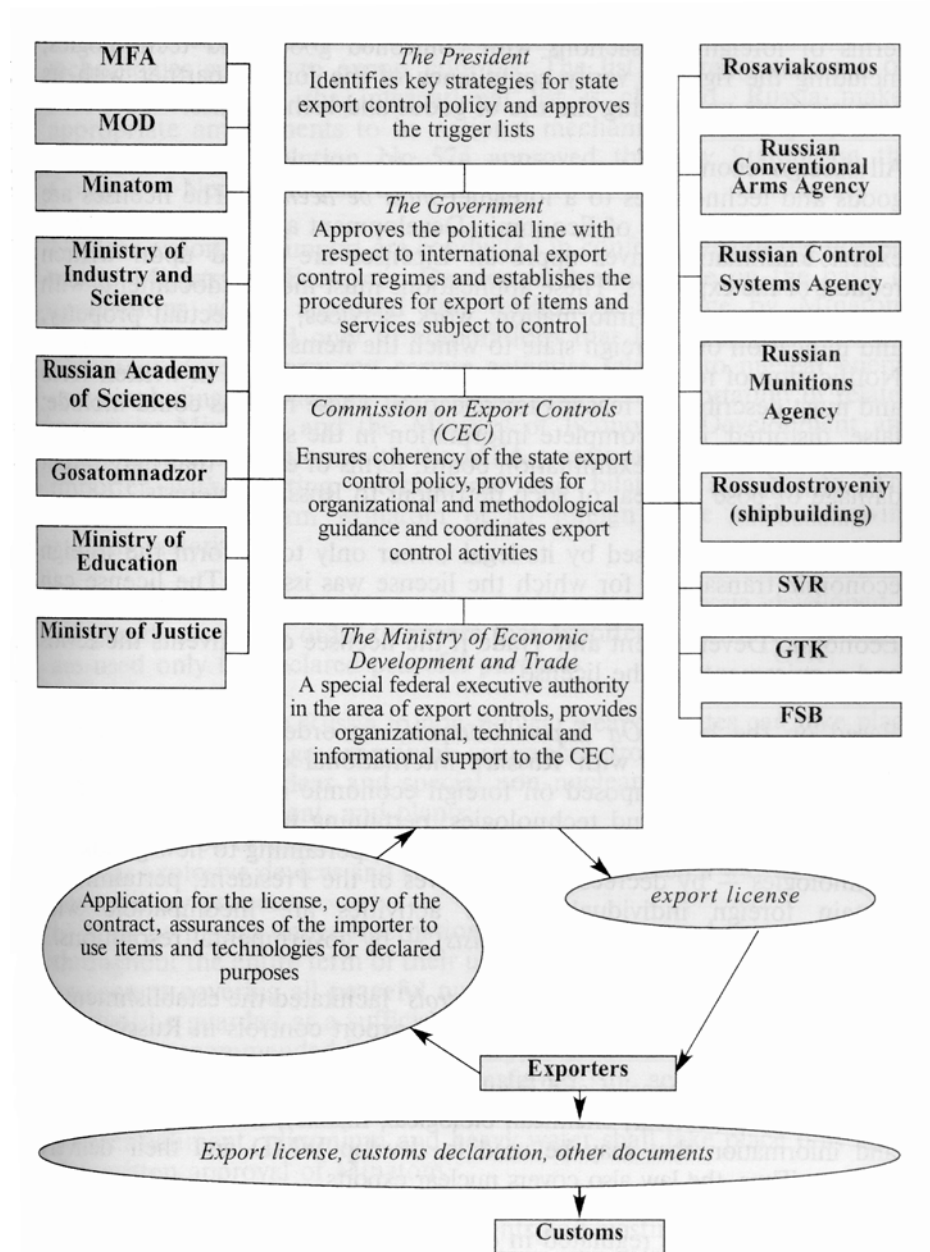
MFA

MOD

Minatom

Ministry of Industry and Science

Russian Academy of Sciences

Gosatomnadzor

Ministry of Education

Ministry of Justice

*The President*
Identifies key strategies for state export control policy and approves the trigger lists

*The Government*
Approves the political line with respect to international export control regimes and establishes the procedures for export of items and services subject to control

*Commission on Export Controls (CEC)*
Ensures coherency of the state export control policy, provides for organizational and methodological guidance and coordinates export control activities

*The Ministry of Economic Development and Trade*
A special federal executive authority in the area of export controls, provides organizational, technical and informational support to the CEC

Rosaviakosmos

Russian Conventional Arms Agency

Russian Control Systems Agency

Russian Munitions Agency

Rossudostroyeniy (shipbuilding)

SVR

GTK

FSB

Application for the license, copy of the contract, assurances of the importer to use items and technologies for declared purposes

export license

Exporters

*Export license, customs declaration, other documents*

Customs